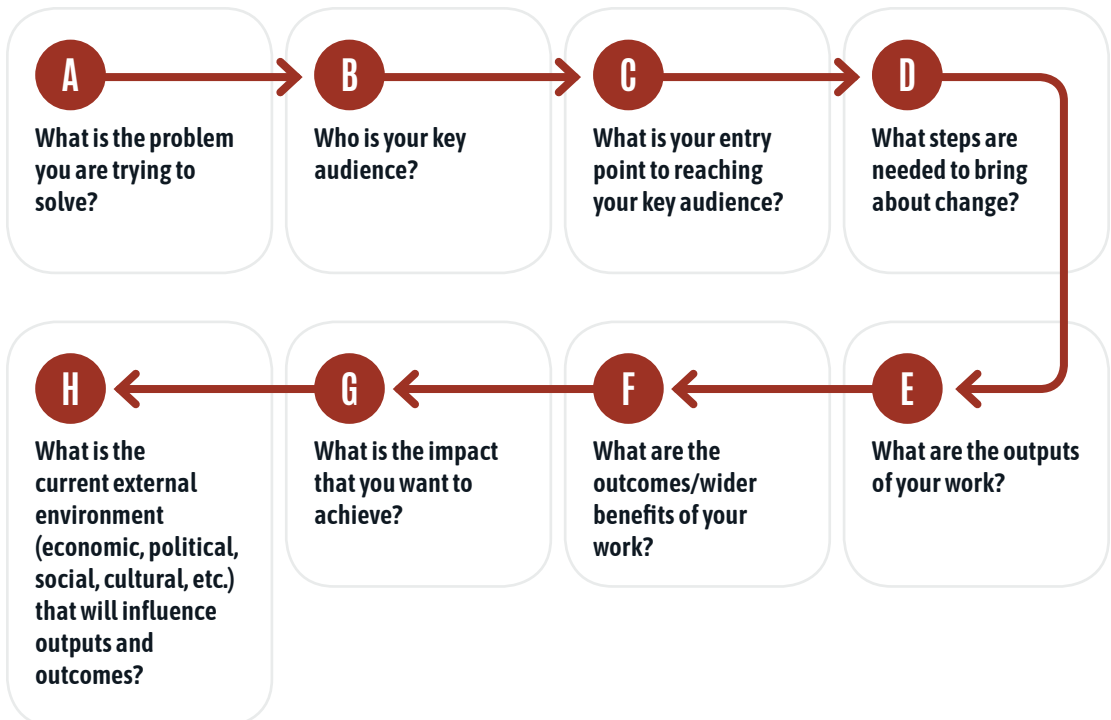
A
What is the problem you are trying to solve?

B
Who is your key audience?

C
What is your entry point to reaching your key audience?

D
What steps are needed to bring about change?

E
What are the outputs of your work?

F
What are the outcomes/wider benefits of your work?

G
What is the impact that you want to achieve?

H
What is the current external environment (economic, political, social, cultural, etc.) that will influence outputs and outcomes?